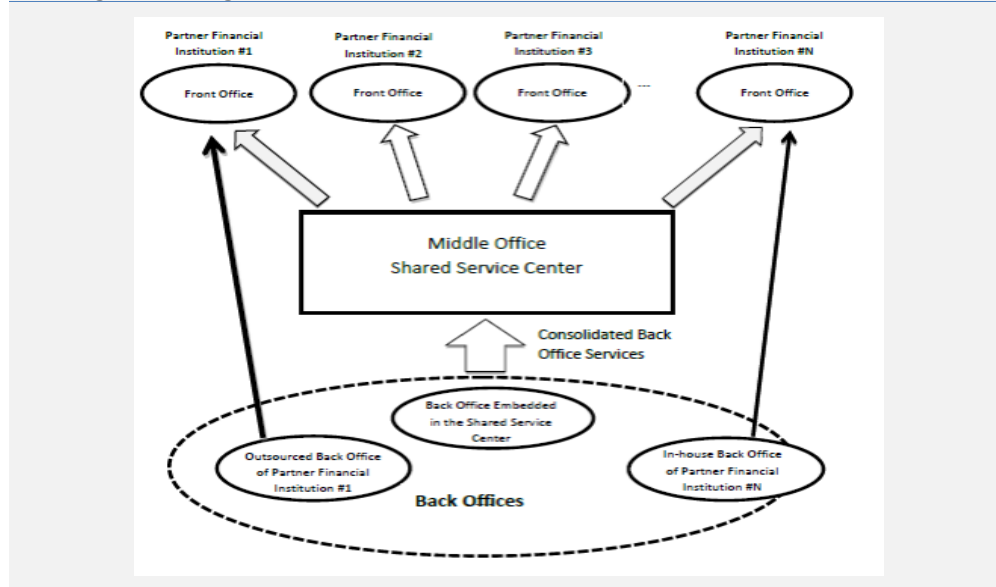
Partner Financial Institution #1

Front Office

Partner Financial Institution #2

Front Office

Partner Financial Institution #3

Front Office

...

Partner Financial Institution #N

Front Office

Middle Office
Shared Service Center

Consolidated Back Office Services

Back Office Embedded in the Shared Service Center

Outsourced Back Office of Partner Financial Institution #1

In-house Back Office of Partner Financial Institution #N

Back Offices